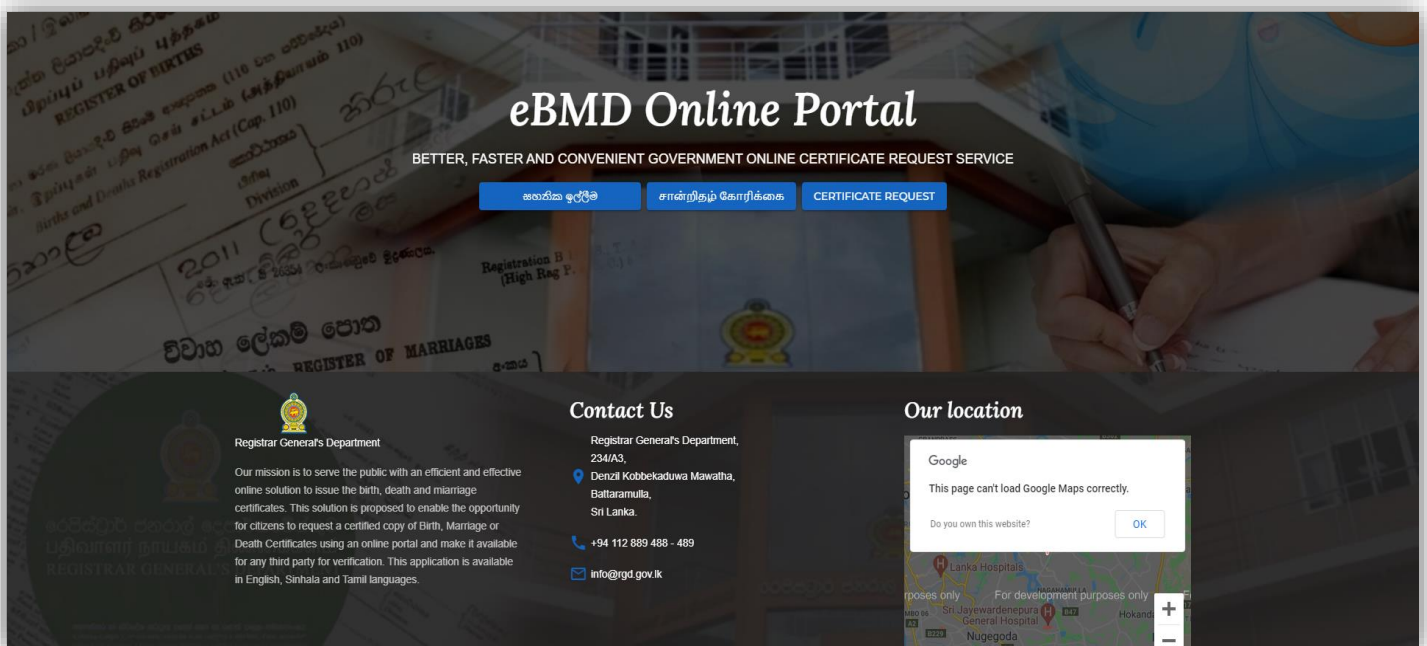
eBMD Online Portal

BETTER, FASTER AND CONVENIENT GOVERNMENT ONLINE CERTIFICATE REQUEST SERVICE

සහතික ඉල්ලීම | சான்றிதழ் கோரிக்கை | CERTIFICATE REQUEST

Registrar General's Department

Our mission is to serve the public with an efficient and effective online solution to issue the birth, death and miarriage certificates. This solution is proposed to enable the opportunity for citizens to request a certified copy of Birth, Marriage or Death Certificates using an online portal and make it available for any third party for verification. This application is available in English, Sinhala and Tamil languages.

Contact Us

Registrar General's Department,
234/A3,
Denzil Kobbekaduwa Mawatha,
Battaramulla,
Sri Lanka.

+94 112 889 488 - 489

info@rgd.gov.lk

Our location

Google

This page can't load Google Maps correctly.

Do you own this website?

OK

Lanka Hospitals

rposes only For development purposes only

Sri Jayewardenepura General Hospital

Hokand

Nugegoda

+

−